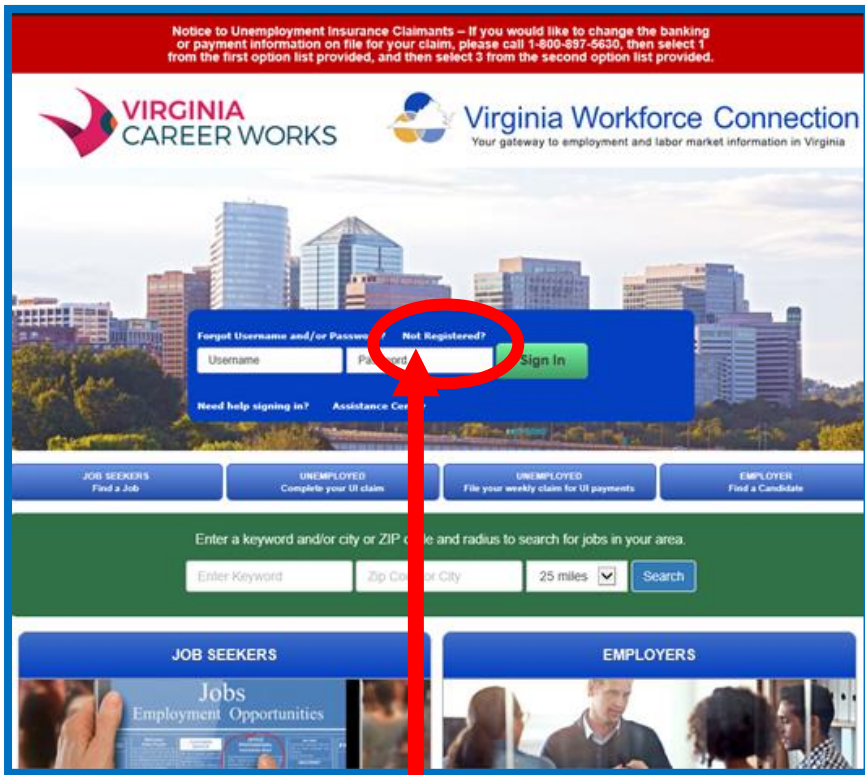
Notice to Unemployment Insurance Claimants – If you would like to change the banking or payment information on file for your claim, please call 1-800-897-5630, then select 1 from the first option list provided, and then select 3 from the second option list provided.

VIRGINIA CAREER WORKS

Virginia Workforce Connection
Your gateway to employment and labor market information in Virginia

Forgot Username and/or Passwo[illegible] Not Registered?

Username Pa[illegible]ord Sign In

Need help signing in? Assistance Ce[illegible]

JOB SEEKERS
Find a Job

UNEMPLOYED
Complete your UI claim

UNEMPLOYED
File your weekly claim for UI payments

EMPLOYER
Find a Candidate

Enter a keyword and/or city or ZIP c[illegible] and radius to search for jobs in your area.

Enter Keyword Zip Co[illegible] City 25 miles Search

JOB SEEKERS

EMPLOYERS

Jobs
Employment Opportunities